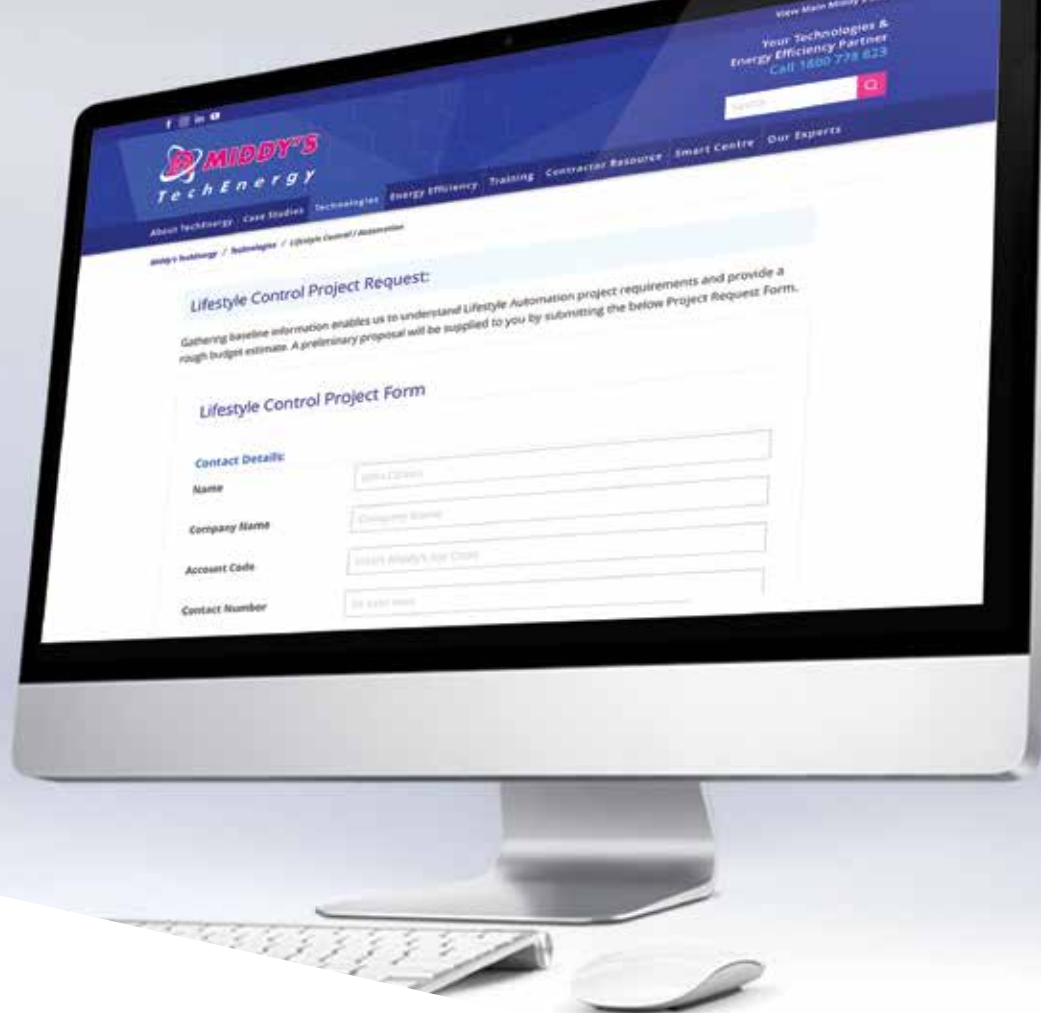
View Main Middy's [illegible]

Your Technologies &
Energy Efficiency Partner
Call 1800 778 623

Search

MIDDY'S
TechEnergy

About TechEnergy   Case Studies   Technologies   Energy Efficiency   Training   Contractor Resource   Smart Centre   Our Experts

Middy's TechEnergy / Technologies / Lifestyle Control / Automation

Lifestyle Control Project Request:

Gathering baseline information enables us to understand Lifestyle Automation project requirements and provide a rough budget estimate. A preliminary proposal will be supplied to you by submitting the below Project Request Form.

Lifestyle Control Project Form

Contact Details:

Name
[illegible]

Company Name
Company Name

Account Code
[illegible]

Contact Number
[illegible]